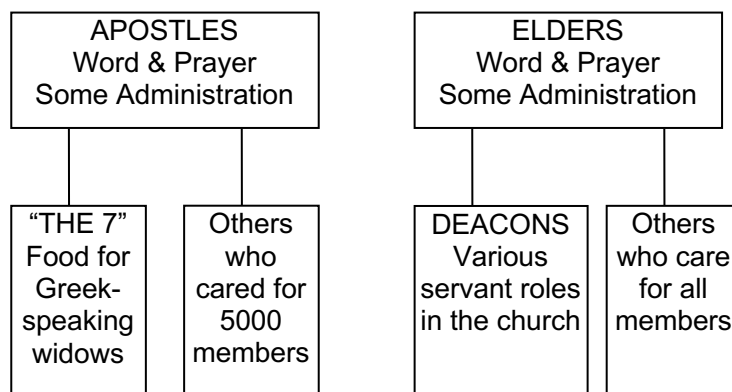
APOSTLES
Word & Prayer
Some Administration

“THE 7”
Food for Greek-speaking widows

Others who cared for 5000 members

ELDERS
Word & Prayer
Some Administration

DEACONS
Various servant roles in the church

Others who care for all members